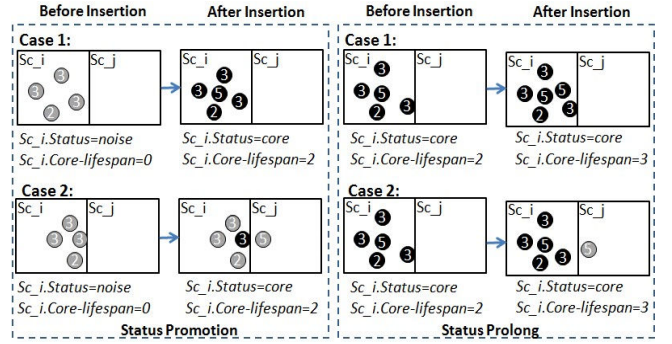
Before Insertion After Insertion

Case 1:

Sc_i Sc_j
3 3 3 2 3

Sc_i.Status=noise
Sc_i.Core-lifespan=0

Sc_i Sc_j
3 3 5 2 3

Sc_i.Status=core
Sc_i.Core-lifespan=2

Case 2:

Sc_i Sc_j
3 3 3 2

Sc_i.Status=noise
Sc_i.Core-lifespan=0

Sc_i Sc_j
3 3 3 2 5

Sc_i.Status=core
Sc_i.Core-lifespan=2

Status Promotion

Before Insertion After Insertion

Case 1:

Sc_i Sc_j
3 3 5 2 3

Sc_i.Status=core
Sc_i.Core-lifespan=2

Sc_i Sc_j
3 3 5 2 3

Sc_i.Status=core
Sc_i.Core-lifespan=3

Case 2:

Sc_i Sc_j
3 3 5 2 3

Sc_i.Status=core
Sc_i.Core-lifespan=2

Sc_i Sc_j
3 3 5 2 3 5

Sc_i.Status=core
Sc_i.Core-lifespan=3

Status Prolong